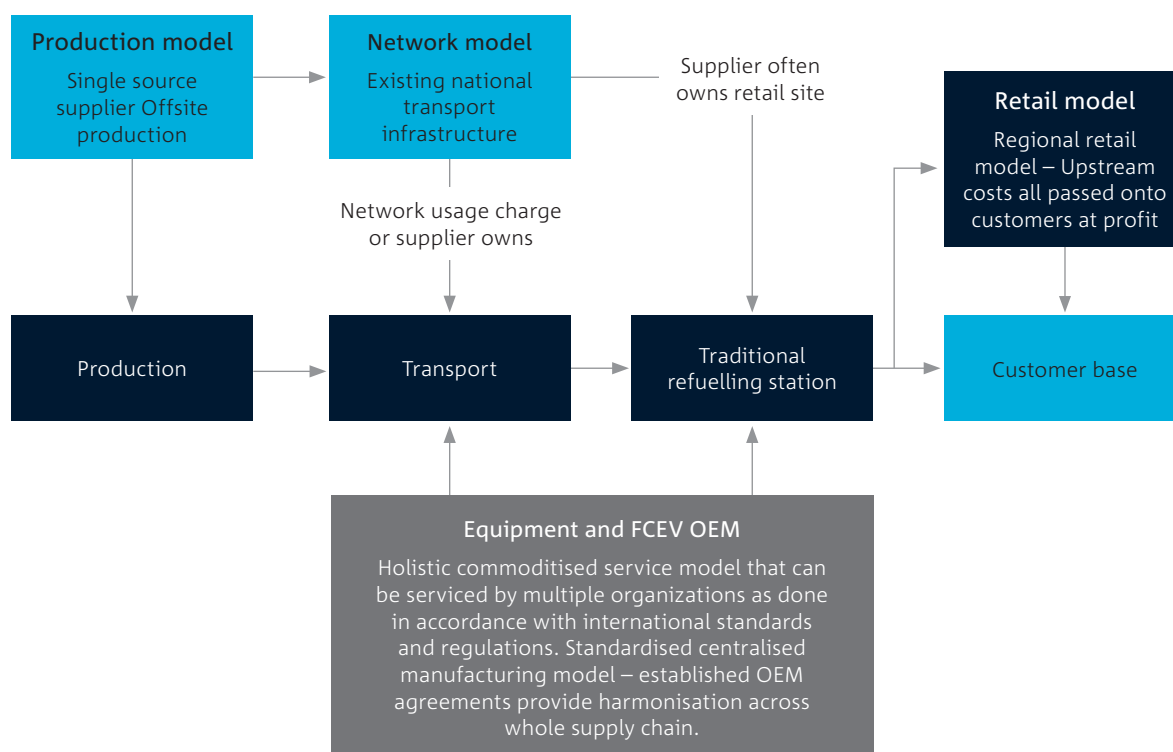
Production model
Single source supplier Offsite production

Network model
Existing national transport infrastructure

Supplier often owns retail site

Retail model
Regional retail model – Upstream costs all passed onto customers at profit

Network usage charge or supplier owns

Production

Transport

Traditional refuelling station

Customer base

Equipment and FCEV OEM
Holistic commoditised service model that can be serviced by multiple organizations as done in accordance with international standards and regulations. Standardised centralised manufacturing model – established OEM agreements provide harmonisation across whole supply chain.